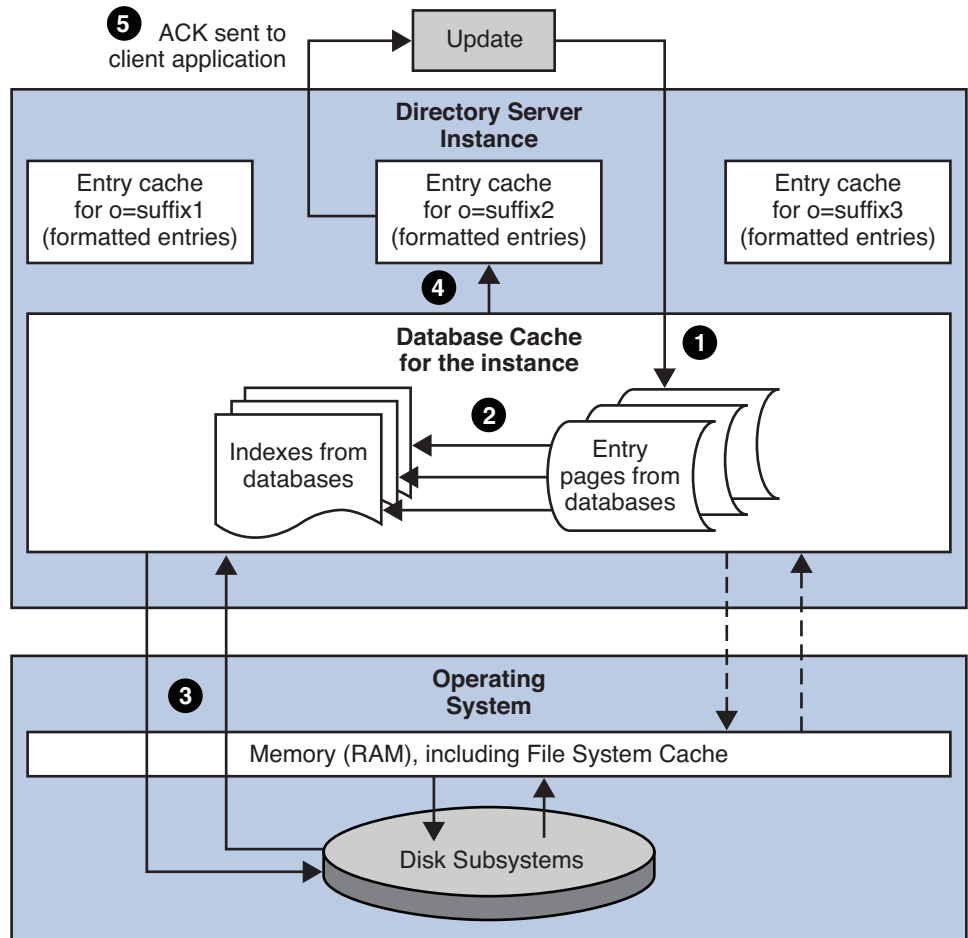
5 ACK sent to client application

Update

Directory Server Instance

Entry cache for o=suffix1 (formatted entries)

Entry cache for o=suffix2 (formatted entries)

Entry cache for o=suffix3 (formatted entries)

4

Database Cache for the instance

1

2

Indexes from databases

Entry pages from databases

3

Operating System

Memory (RAM), including File System Cache

Disk Subsystems